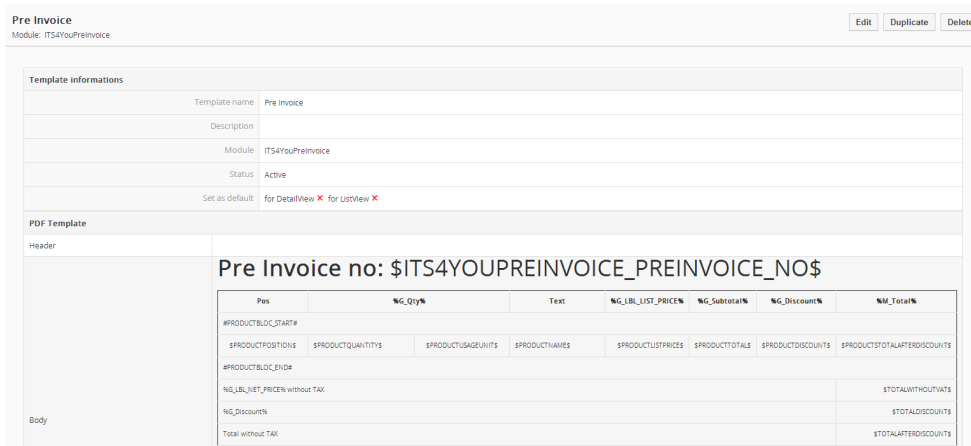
Pre Invoice
Module: ITS4YouPreInvoice

Edit Duplicate Delete

Template informations

| Template name | Pre Invoice |
|---|---|
| Description | |
| Module | ITS4YouPreInvoice |
| Status | Active |
| Set as default | for DetailView ✕ for ListView ✕ |

PDF Template

Header

Body

Pre Invoice no: $ITS4YOUPREINVOICE_PREINVOICE_NO$

| Pos | %G_Qty% | | Text | %G_LBL_LIST_PRICE% | %G_Subtotal% | %G_Discount% | %M_Total% |
|---|---|---|---|---|---|---|---|
| #PRODUCTBLOC_START# | | | | | | | |
| $PRODUCTPOSITION$ | $PRODUCTQUANTITY$ | $PRODUCTUSAGEUNIT$ | $PRODUCTNAME$ | $PRODUCTLISTPRICE$ | $PRODUCTTOTAL$ | $PRODUCTDISCOUNT$ | $PRODUCTSTOTALAFTERDISCOUNT$ |
| #PRODUCTBLOC_END# | | | | | | | |
| %G_LBL_NET_PRICE% without TAX | | | | | | | $TOTALWITHOUTVAT$ |
| %G_Discount% | | | | | | | $TOTALDISCOUNT$ |
| Total without TAX | | | | | | | $TOTALAFTERDISCOUNT$ |